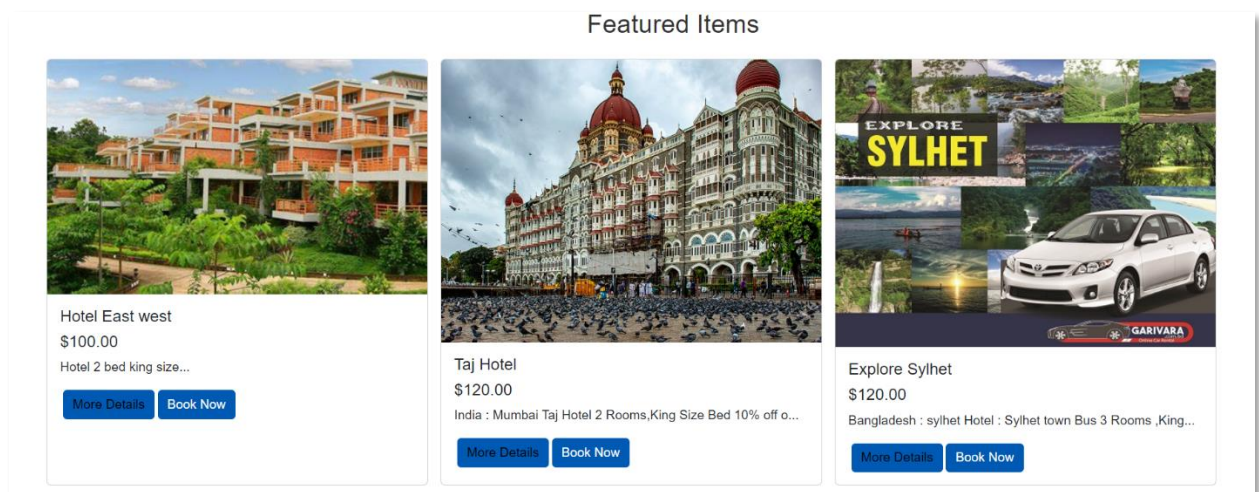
Featured Items

Hotel East west

$100.00

Hotel 2 bed king size...

More Details Book Now

Taj Hotel

$120.00

India : Mumbai Taj Hotel 2 Rooms,King Size Bed 10% off o...

More Details Book Now

EXPLORE SYLHET

GARIVARA

Explore Sylhet

$120.00

Bangladesh : sylhet Hotel : Sylhet town Bus 3 Rooms ,King...

More Details Book Now